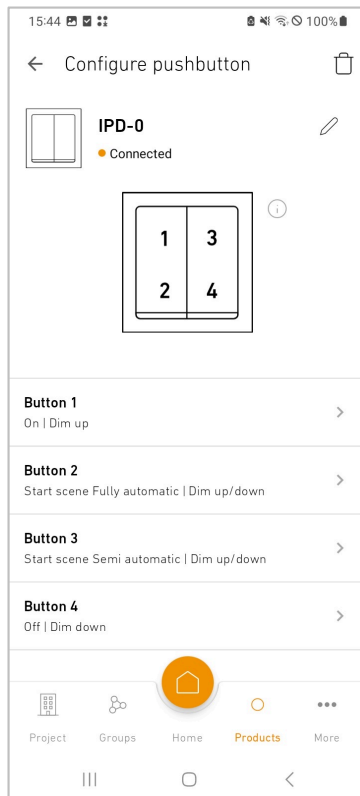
15:44

100%

Configure pushbutton

IPD-0
Connected

1 3
2 4

Button 1
On | Dim up

Button 2
Start scene Fully automatic | Dim up/down

Button 3
Start scene Semi automatic | Dim up/down

Button 4
Off | Dim down

Project Groups Home Products More